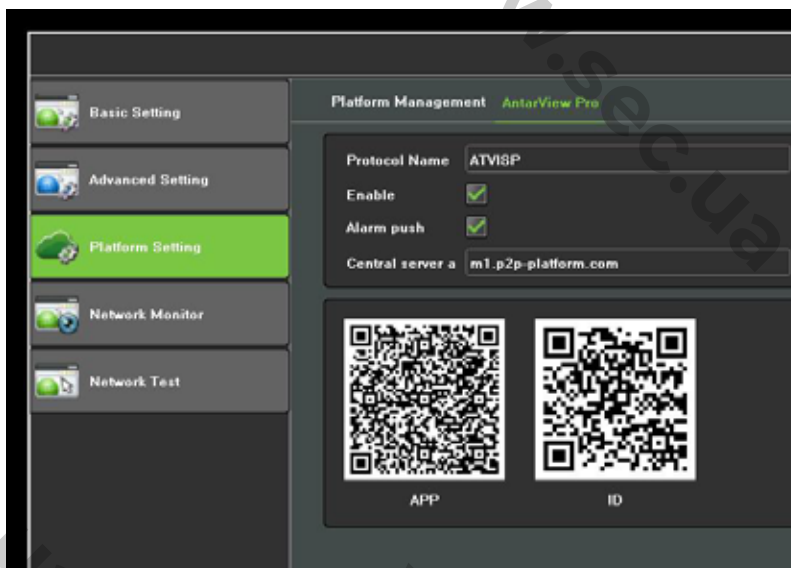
Basic Setting
Advanced Setting
Platform Setting
Network Monitor
Network Test

Platform Management AntarView Pro

Protocol Name ATVISP
Enable
Alarm push
Central server a m1.p2p-platform.com

APP
ID

.sec.ua